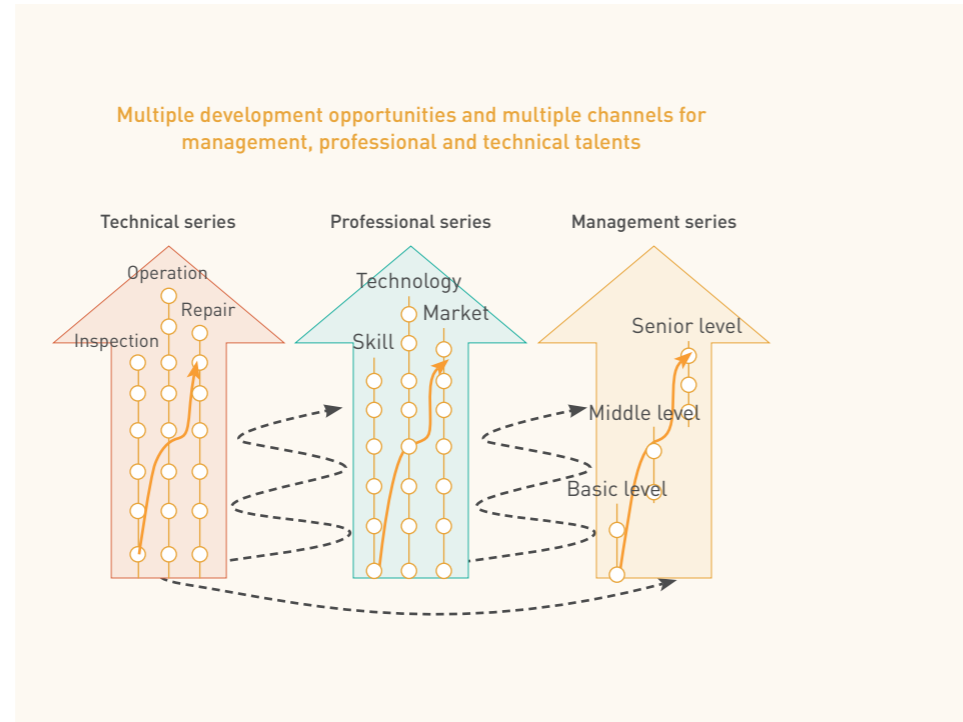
Multiple development opportunities and multiple channels for management, professional and technical talents

Technical series

Operation

Repair

Inspection

Professional series

Technology

Market

Skill

Management series

Senior level

Middle level

Basic level